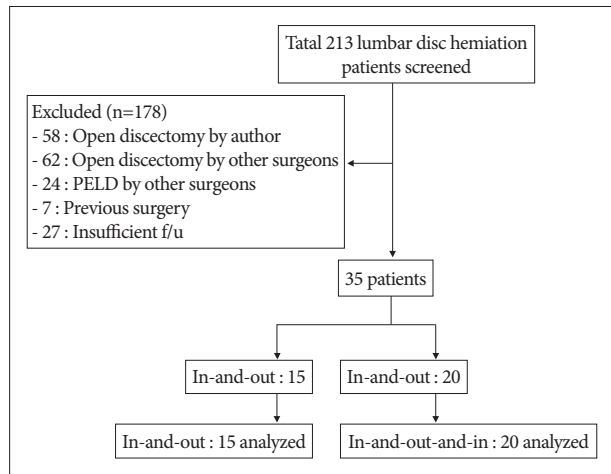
Tatal 213 lumbar disc hemiation patients screened

Excluded (n=178)
- 58 : Open discectomy by author
- 62 : Open discectomy by other surgeons
- 24 : PELD by other surgeons
- 7 : Previous surgery
- 27 : Insufficient f/u

35 patients

In-and-out : 15

In-and-out : 20

In-and-out : 15 analyzed

In-and-out-and-in : 20 analyzed